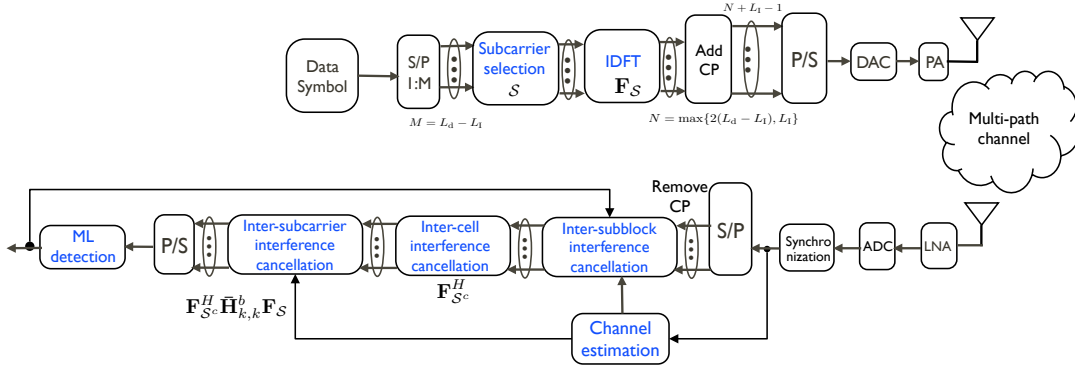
Data Symbol

S/P 1:M

$M = L_d - L_I$

Subcarrier selection $\mathcal{S}$

IDFT $\mathbf{F}_{\mathcal{S}}$

$N + L_I - 1$

Add CP

$N = \max\{2(L_d - L_I), L_I\}$

P/S

DAC

PA

Multi-path channel

Remove CP

S/P

Synchro nization

ADC

LNA

Inter-subblock interference cancellation

Inter-cell interference cancellation

$\mathbf{F}_{\mathcal{S}^c}^H$

Inter-subcarrier interference cancellation

$\mathbf{F}_{\mathcal{S}^c}^H \bar{\mathbf{H}}_{k,k}^b \mathbf{F}_{\mathcal{S}}$

P/S

ML detection

Channel estimation